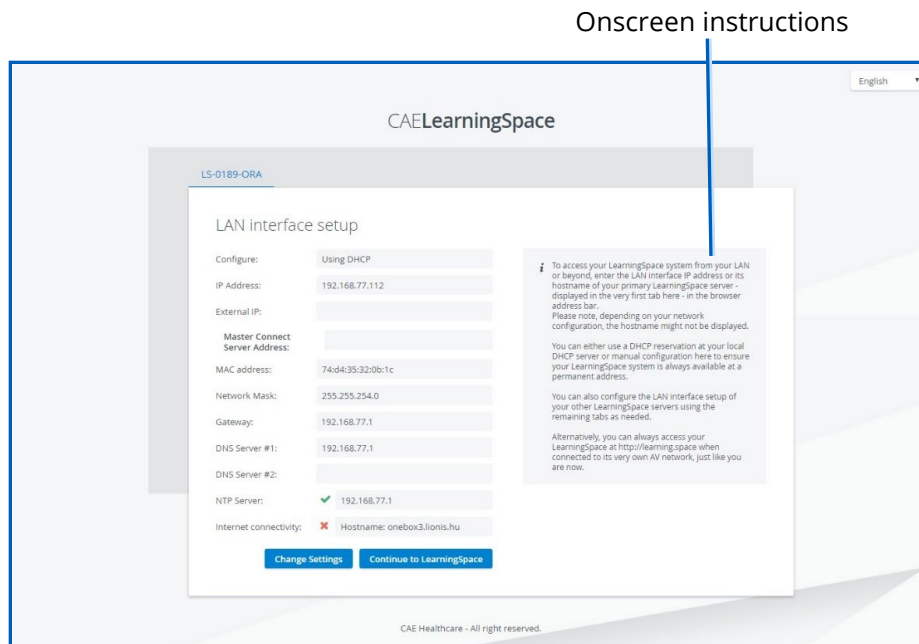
Onscreen instructions

English

CAELearningSpace

LS-0189-ORA

LAN interface setup

Configure: Using DHCP

IP Address: 192.168.77.112

External IP:

Master Connect Server Address:

MAC address: 74:d4:35:32:0b:1c

Network Mask: 255.255.254.0

Gateway: 192.168.77.1

DNS Server #1: 192.168.77.1

DNS Server #2:

NTP Server: 192.168.77.1

Internet connectivity: Hostname: onebox3.lionis.hu

Change Settings Continue to LearningSpace

*i* To access your LearningSpace system from your LAN or beyond, enter the LAN interface IP address or its hostname of your primary LearningSpace server - displayed in the very first tab here - in the browser address bar.
Please note, depending on your network configuration, the hostname might not be displayed.

You can either use a DHCP reservation at your local DHCP server or manual configuration here to ensure your LearningSpace system is always available at a permanent address.

You can also configure the LAN interface setup of your other LearningSpace servers using the remaining tabs as needed.

Alternatively, you can always access your LearningSpace at http://learning.space when connected to its very own AV network, just like you are now.

CAE Healthcare - All right reserved.